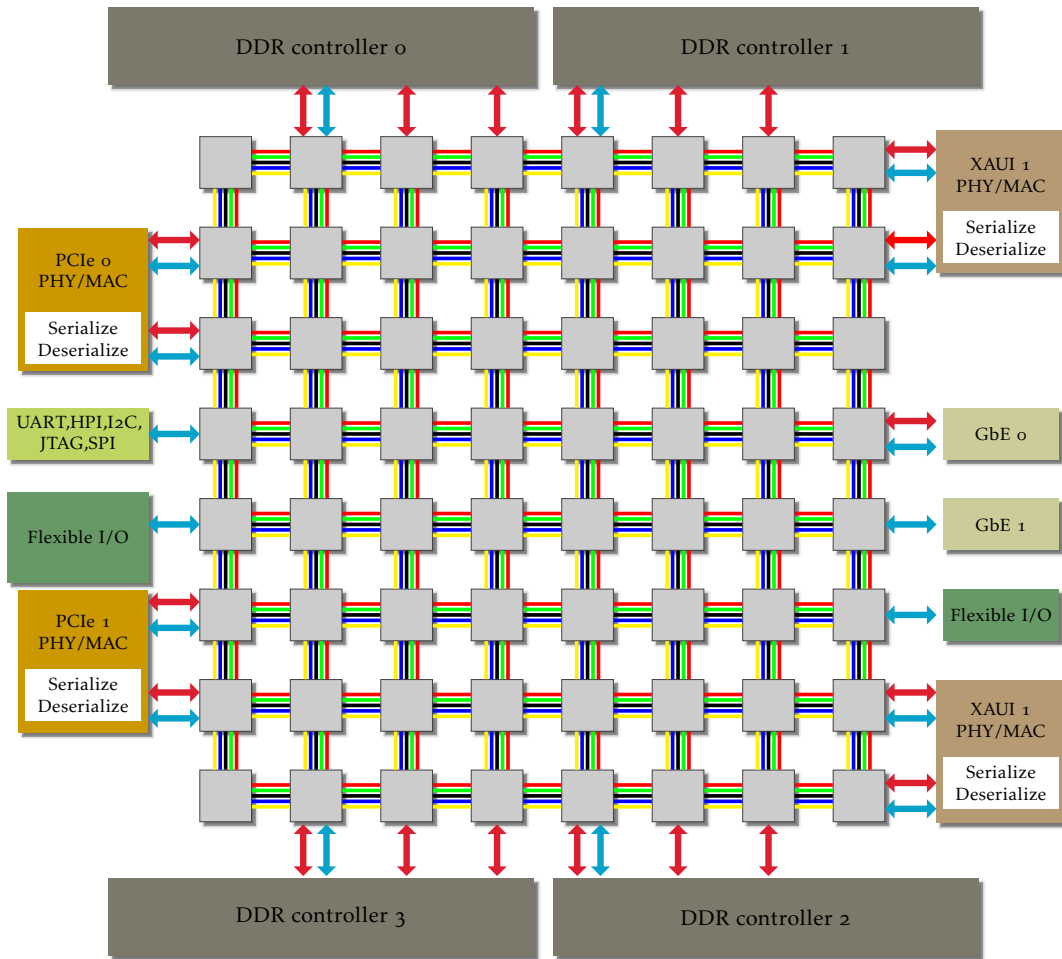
DDR controller 0

DDR controller 1

XAUI 1
PHY/MAC
Serialize
Deserialize

PCIe 0
PHY/MAC
Serialize
Deserialize

UART,HPI,I2C,
JTAG,SPI

GbE 0

Flexible I/O

GbE 1

PCIe 1
PHY/MAC
Serialize
Deserialize

Flexible I/O

XAUI 1
PHY/MAC
Serialize
Deserialize

DDR controller 3

DDR controller 2